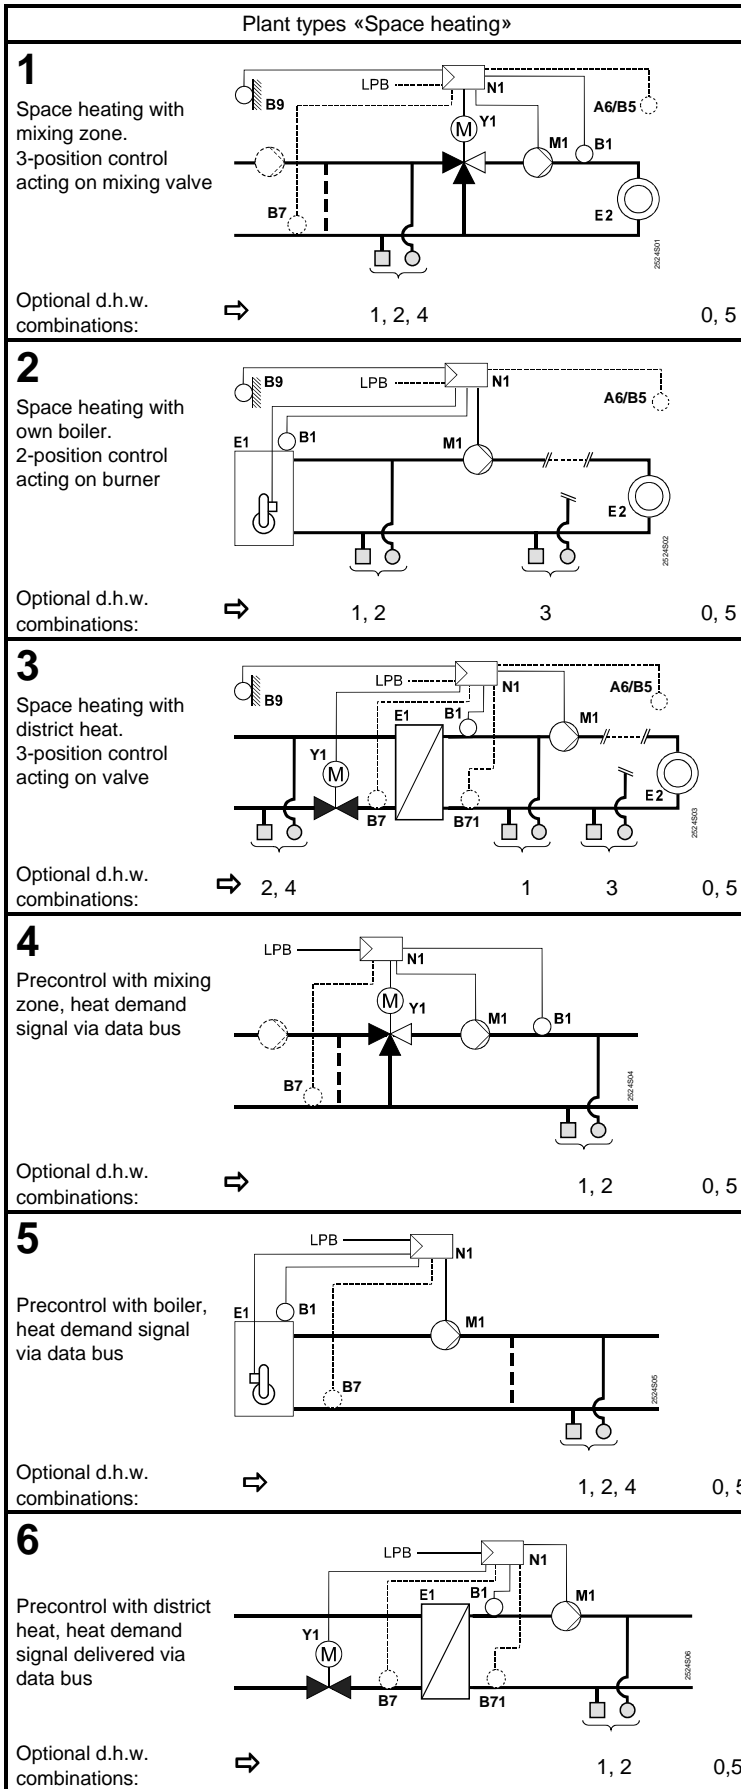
Plant types «Space heating»

**1**
Space heating with mixing zone. 3-position control acting on mixing valve

LPB N1 B9 A6/B5 Y1 M M1 B1 B7 E2 2524S01

Optional d.h.w. combinations: ⇨ 1, 2, 4 0, 5

**2**
Space heating with own boiler. 2-position control acting on burner

B9 LPB N1 A6/B5 E1 B1 M1 E2 2524S02

Optional d.h.w. combinations: ⇨ 1, 2 3 0, 5

**3**
Space heating with district heat. 3-position control acting on valve

LPB N1 B9 A6/B5 E1 B1 M1 Y1 M B7 B71 E2 2524S03

Optional d.h.w. combinations: ⇨ 2, 4 1 3 0, 5

**4**
Precontrol with mixing zone, heat demand signal via data bus

LPB N1 M Y1 M1 B1 B7 2524S04

Optional d.h.w. combinations: ⇨ 1, 2 0, 5

**5**
Precontrol with boiler, heat demand signal via data bus

LPB N1 E1 B1 M1 B7 2524S05

Optional d.h.w. combinations: ⇨ 1, 2, 4 0, 5

**6**
Precontrol with district heat, heat demand signal delivered via data bus

LPB N1 E1 B1 M1 Y1 M B7 B71 2524S06

Optional d.h.w. combinations: ⇨ 1, 2 0,5